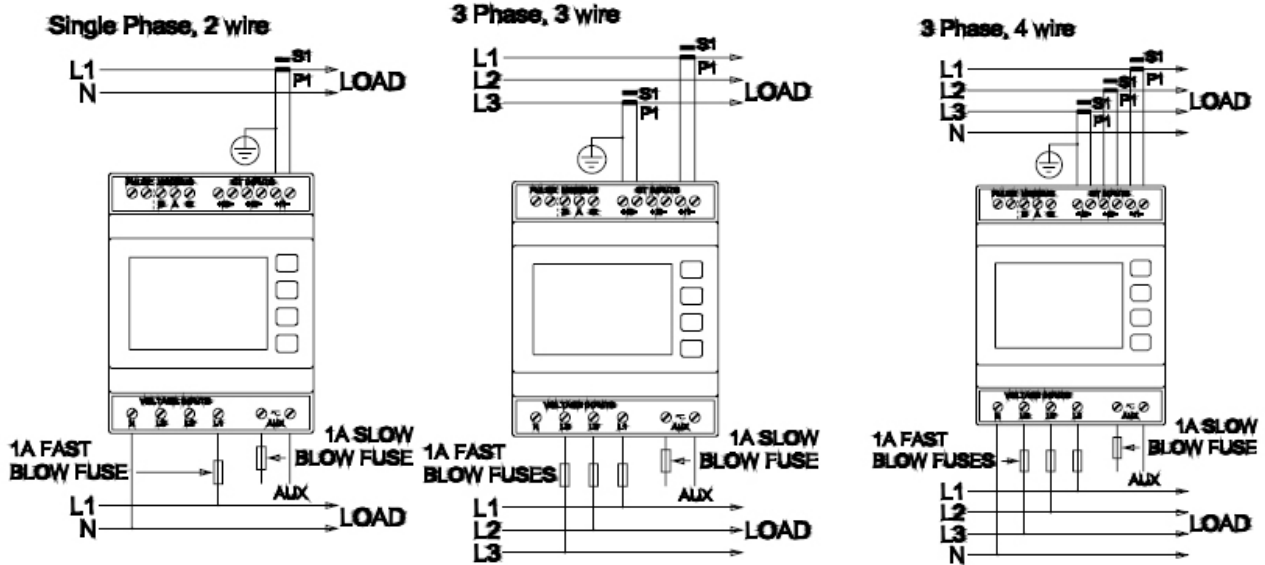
Single Phase, 2 wire

L1
N
S1
P1
LOAD

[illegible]

AUX

1A FAST BLOW FUSE

1A SLOW BLOW FUSE

AUX

L1
N
LOAD

3 Phase, 3 wire

L1
L2
L3
S1
P1
S1
P1
LOAD

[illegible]

AUX

1A FAST BLOW FUSES

1A SLOW BLOW FUSE

AUX

L1
L2
L3
LOAD

3 Phase, 4 wire

L1
L2
L3
N
S1
P1
S1
P1
S1
P1
LOAD

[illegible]

AUX

1A FAST BLOW FUSES

1A SLOW BLOW FUSE

AUX

L1
L2
L3
N
LOAD